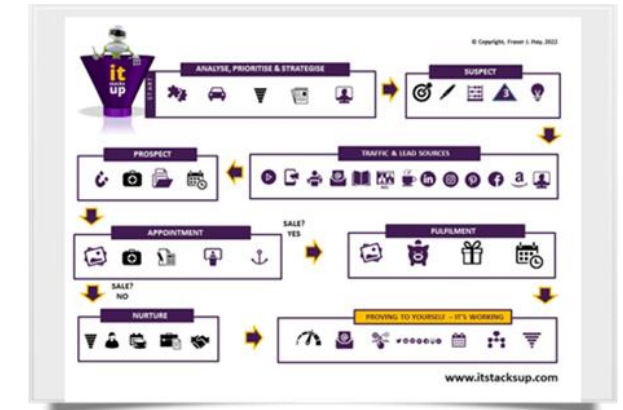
it stacks up

© Copyright, Fraser J. Hay 2022

START

ANALYSE, PRIORITISE & STRATEGISE

SUSPECT

3

PROSPECT

TRAFFIC & LEAD SOURCES

APPOINTMENT

SALE? YES

FULFILMENT

SALE? NO

NURTURE

PROVING TO YOURSELF – IT'S WORKING

www.itstacksup.com